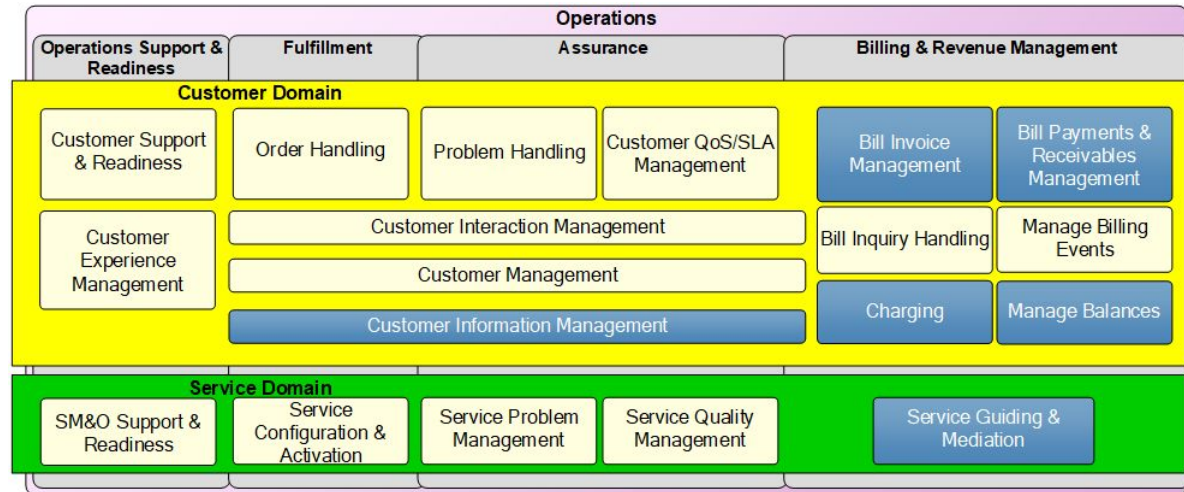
Operations

Operations Support & Readiness

Fulfillment

Assurance

Billing & Revenue Management

Customer Domain

Customer Support & Readiness

Order Handling

Problem Handling

Customer QoS/SLA Management

Bill Invoice Management

Bill Payments & Receivables Management

Customer Experience Management

Customer Interaction Management

Bill Inquiry Handling

Manage Billing Events

Customer Management

Customer Information Management

Charging

Manage Balances

Service Domain

SM&O Support & Readiness

Service Configuration & Activation

Service Problem Management

Service Quality Management

Service Guiding & Mediation